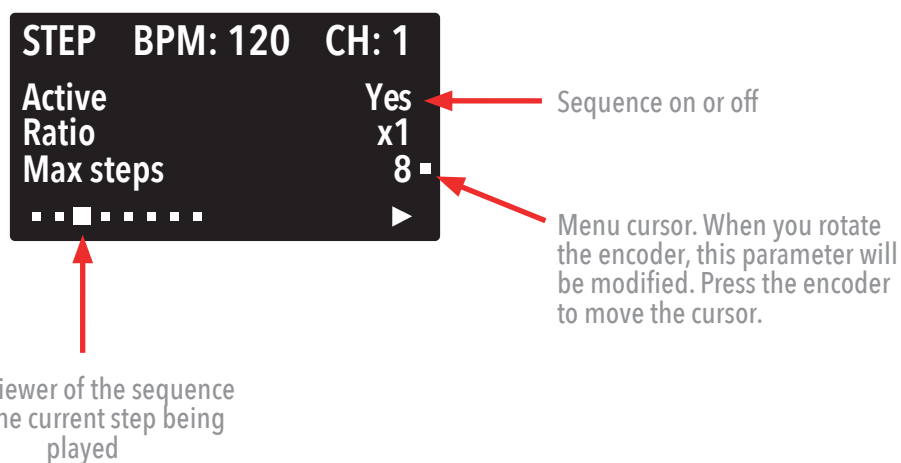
STEP BPM: 120 CH: 1

Active Yes
Ratio x1
Max steps 8

Sequence on or off

Menu cursor. When you rotate the encoder, this parameter will be modified. Press the encoder to move the cursor.

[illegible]iewer of the sequence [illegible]he current step being played